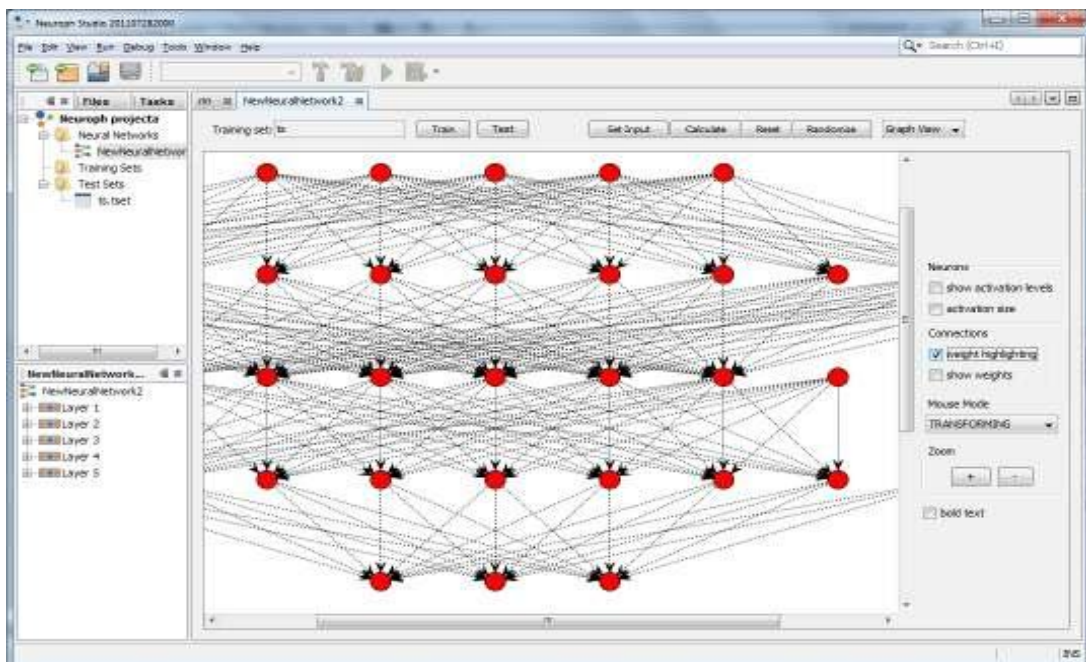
Neuroph Studio 201107282000

File Edit View Run Debug Tools Window Help

Search (Ctrl+I)

Files Tasks

Neuroph projects
Neural Networks
NewNeuralNetwor
Training Sets
Test Sets
ts.tset

NewNeuralNetwork2

Training set: ts

Train Test

Set Input Calculate Reset Randomize Graph View

Neurons
show activation levels
activation size

Connections
weight highlighting
show weights

Mouse Mode
TRANSFORMING

Zoom
+ -

bold text

NewNeuralNetwork...
NewNeuralNetwork2
Layer 1
Layer 2
Layer 3
Layer 4
Layer 5

INS